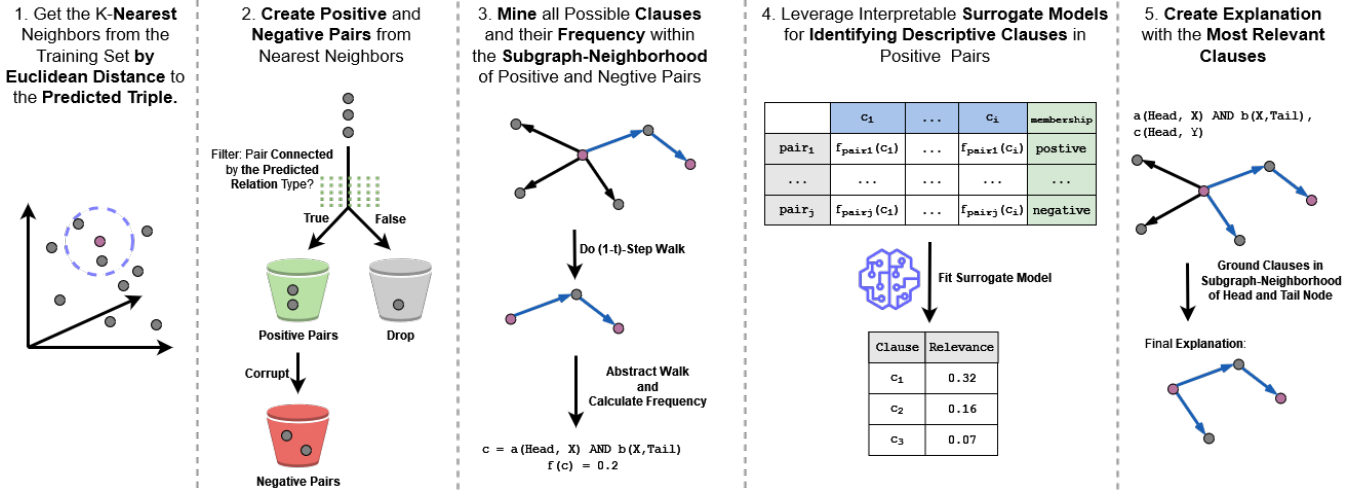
1. Get the K-**Nearest** Neighbors from the Training Set **by Euclidean Distance** to the **Predicted Triple.**

2. **Create Positive** and **Negative Pairs** from Nearest Neighbors

Filter: Pair Connected by the Predicted Relation Type?

True

False

Positive Pairs

Drop

Corrupt

Negative Pairs

3. **Mine** all Possible **Clauses** and their **Frequency** within the **Subgraph-Neighborhood** of Positive and Negtive Pairs

Do (1-t)-Step Walk

Abstract Walk and Calculate Frequency

c = a(Head, X) AND b(X,Tail)
f(c) = 0.2

4. Leverage Interpretable **Surrogate Models** for **Identifying Descriptive Clauses** in Positive Pairs

| | $c_1$ | ... | $c_i$ | membership |
|---|---|---|---|---|
| $pair_1$ | $f_{pair1}(c_1)$ | ... | $f_{pair1}(c_i)$ | postive |
| ... | ... | ... | ... | ... |
| $pair_j$ | $f_{pairj}(c_1)$ | ... | $f_{pairj}(c_i)$ | negative |

Fit Surrogate Model

| Clause | Relevance |
|---|---|
| $c_1$ | 0.32 |
| $c_2$ | 0.16 |
| $c_3$ | 0.07 |

5. **Create Explanation** with the **Most Relevant Clauses**

a(Head, X) AND b(X,Tail), c(Head, Y)

Ground Clauses in Subgraph-Neighborhood of Head and Tail Node

Final **Explanation**: